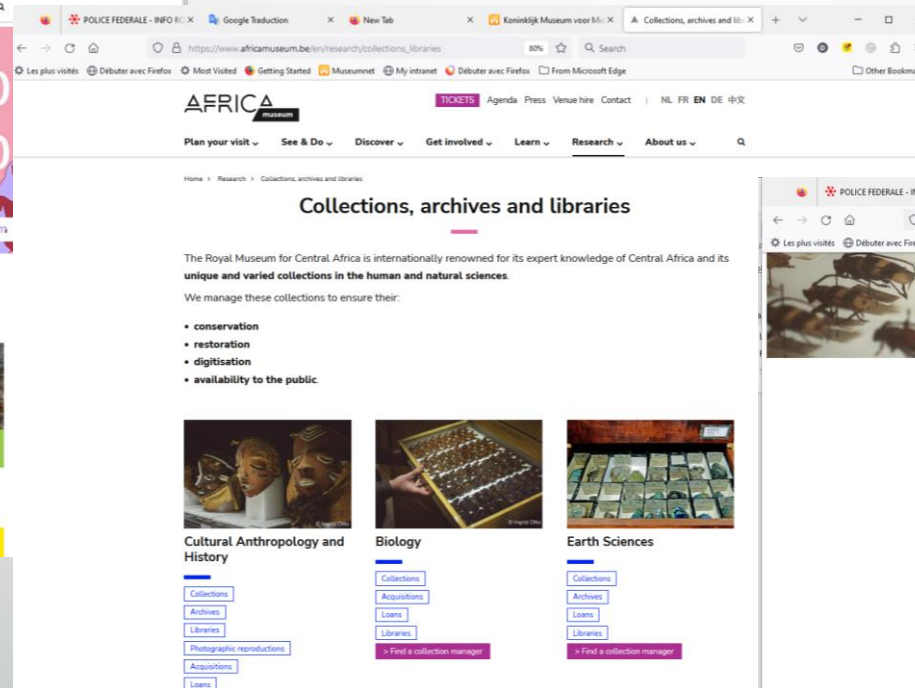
POLICE FEDERALE - INFO R
Google Traduction
New Tab
Koninklijk Museum voor M
Collections, archives and lib

https://www.africamuseum.be/en/research/collections_libraries
80%
Search

Les plus visités
Débuter avec Firefox
Most Visited
Getting Started
Museumnet
My intranet
Débuter avec Firefox
From Microsoft Edge
Other Bookm

AFRICA museum

TICKETS Agenda Press Venue hire Contact | NL FR EN DE 中文

Plan your visit
See & Do
Discover
Get involved
Learn
Research
About us

Home > Research > Collections, archives and libraries

Collections, archives and libraries

The Royal Museum for Central Africa is internationally renowned for its expert knowledge of Central Africa and its **unique and varied collections in the human and natural sciences**.

We manage these collections to ensure their:

- **conservation**
- **restoration**
- **digitisation**
- **availability to the public**.

© Ingrid Otto

Cultural Anthropology and History

Collections
Archives
Libraries
Photographic reproductions
Acquisitions
Loans

© Ingrid Otto

Biology

Collections
Acquisitions
Loans
Libraries
> Find a collection manager

Earth Sciences

Collections
Archives
Loans
Libraries
> Find a collection manager

POLICE FEDERALE - INF
Les plus visités
Débuter avec Fire